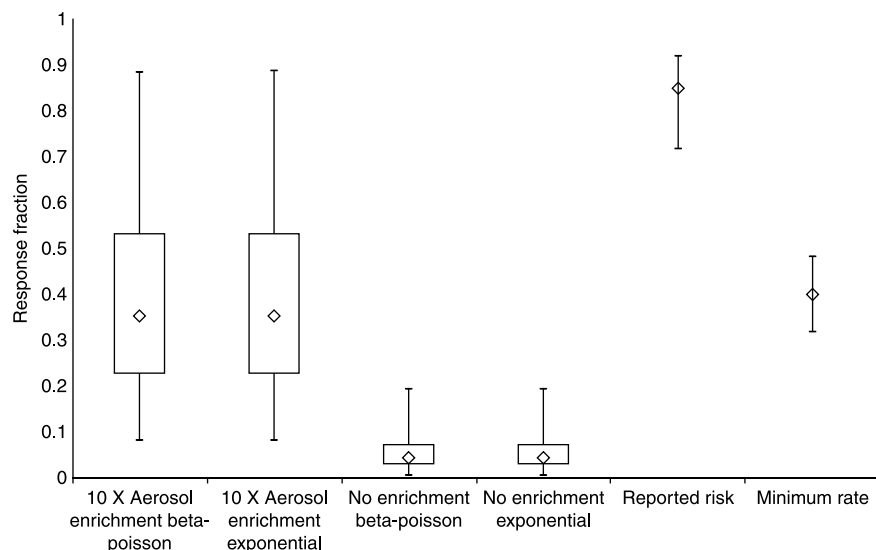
1
0.9
0.8
0.7
0.6
0.5
0.4
0.3
0.2
0.1
0

Response fraction

10 X Aerosol enrichment beta-poisson

10 X Aerosol enrichment exponential

No enrichment beta-poisson

No enrichment exponential

Reported risk

Minimum rate